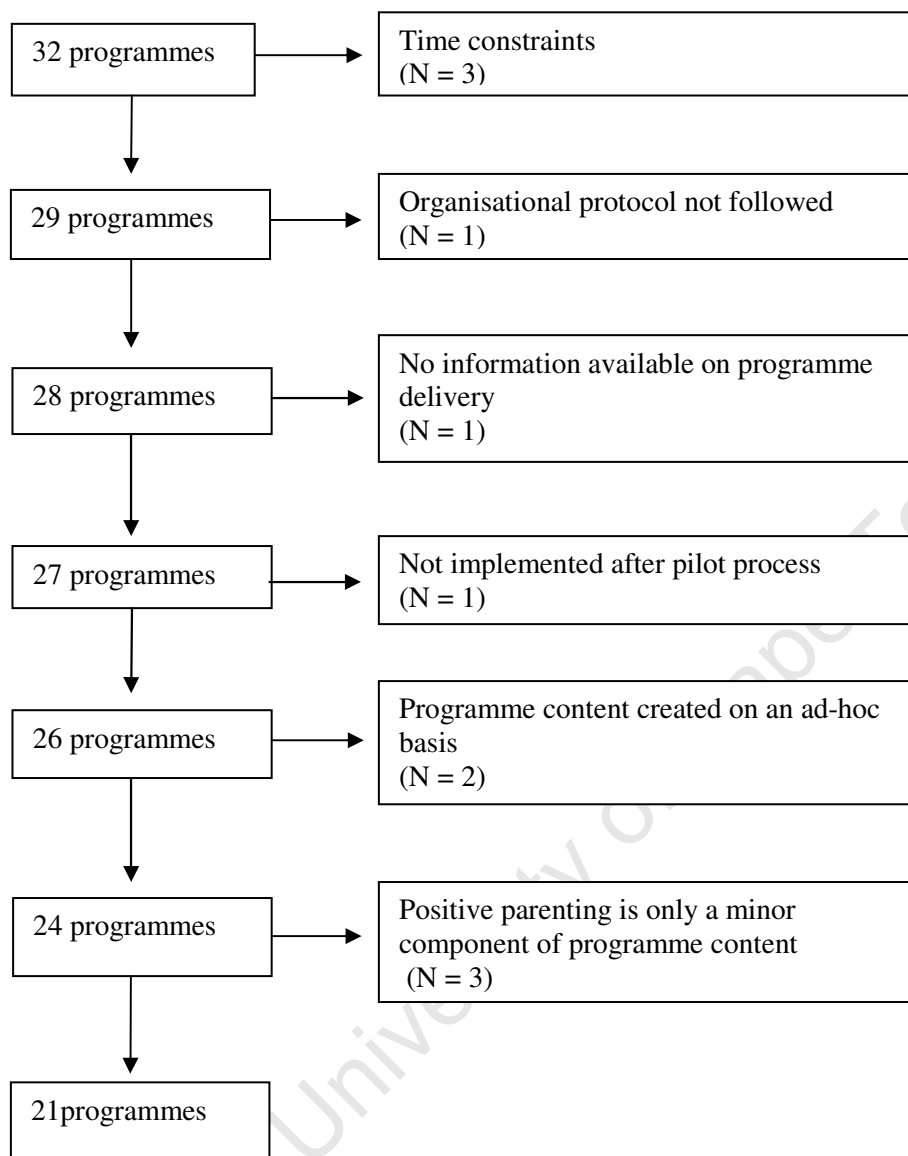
32 programmes

Time constraints
(N = 3)

29 programmes

Organisational protocol not followed
(N = 1)

28 programmes

No information available on programme delivery
(N = 1)

27 programmes

Not implemented after pilot process
(N = 1)

26 programmes

Programme content created on an ad-hoc basis
(N = 2)

24 programmes

Positive parenting is only a minor component of programme content
(N = 3)

21programmes

University of Cape Town